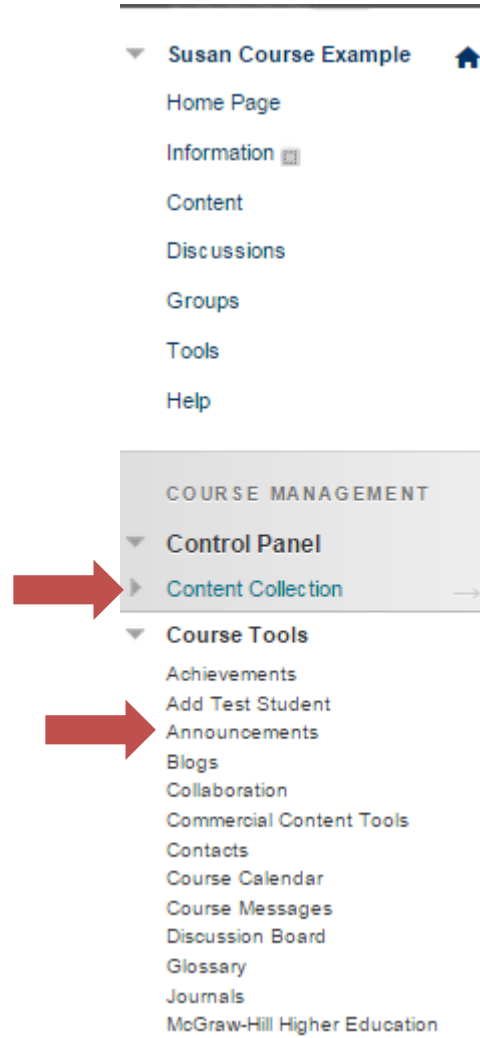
Susan Course Example

Home Page

Information

Content

Discussions

Groups

Tools

Help

COURSE MANAGEMENT

Control Panel

Content Collection

Course Tools

Achievements
Add Test Student
Announcements
Blogs
Collaboration
Commercial Content Tools
Contacts
Course Calendar
Course Messages
Discussion Board
Glossary
Journals
McGraw-Hill Higher Education